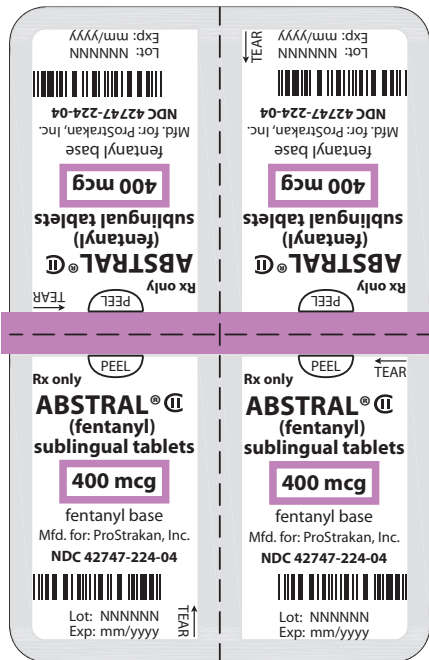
Exp: mm/yyyy
Lot: NNNNNN
NDC 42747-224-04
Mfd. for: ProStrakan, Inc.
fentanyl base
400 mcg
sublingual tablets
(fentanyl)
ABSTRAL® CII
Rx only
PEEL
TEAR

TEAR
Exp: mm/yyyy
Lot: NNNNNN
NDC 42747-224-04
Mfd. for: ProStrakan, Inc.
fentanyl base
400 mcg
sublingual tablets
(fentanyl)
ABSTRAL® CII
Rx only
PEEL

PEEL
Rx only
ABSTRAL® CII
(fentanyl)
sublingual tablets
400 mcg
fentanyl base
Mfd. for: ProStrakan, Inc.
NDC 42747-224-04
Lot: NNNNNN
Exp: mm/yyyy
TEAR

PEEL
TEAR
Rx only
ABSTRAL® CII
(fentanyl)
sublingual tablets
400 mcg
fentanyl base
Mfd. for: ProStrakan, Inc.
NDC 42747-224-04
Lot: NNNNNN
Exp: mm/yyyy